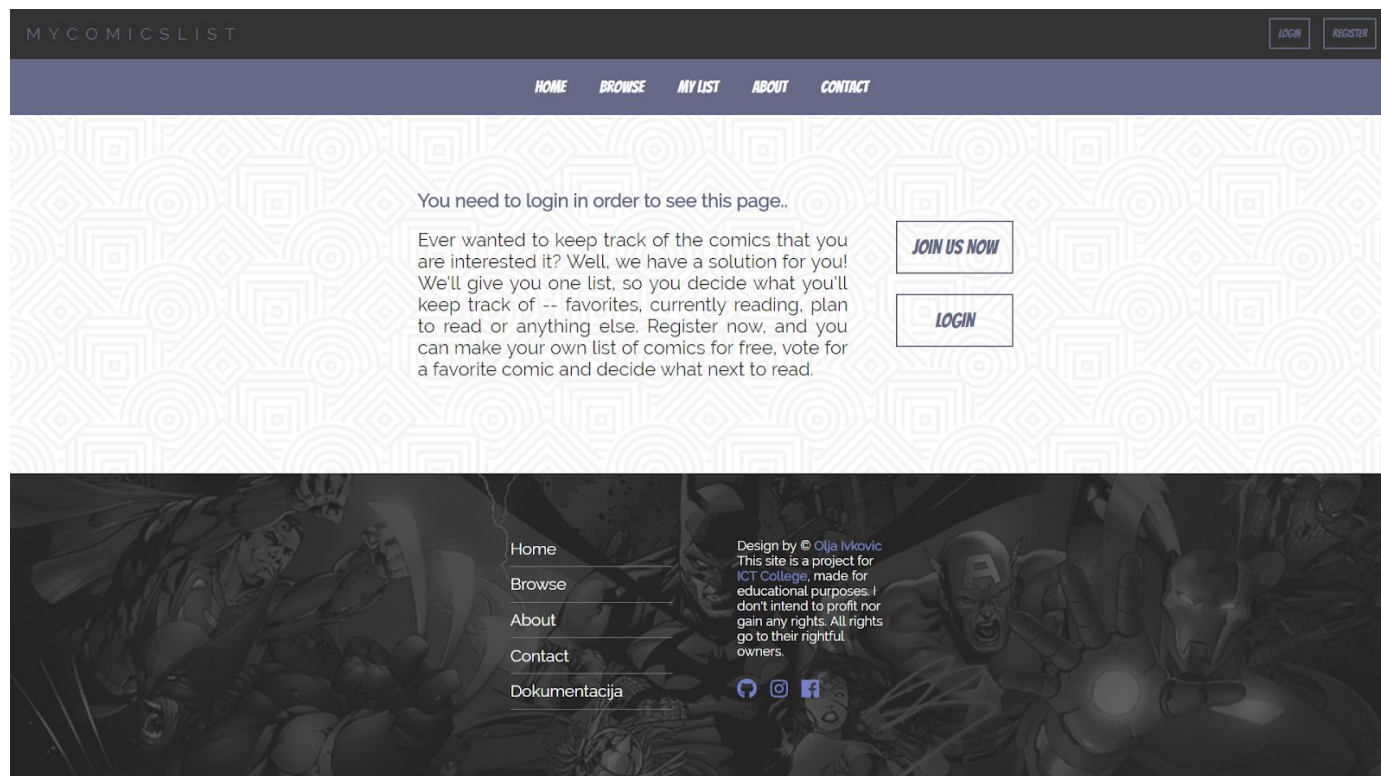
MYCOMICSLIST

LOGIN REGISTER

HOME BROWSE MY LIST ABOUT CONTACT

You need to login in order to see this page..

Ever wanted to keep track of the comics that you are interested it? Well, we have a solution for you! We'll give you one list, so you decide what you'll keep track of -- favorites, currently reading, plan to read or anything else. Register now, and you can make your own list of comics for free, vote for a favorite comic and decide what next to read.

JOIN US NOW

LOGIN

Home
Browse
About
Contact
Dokumentacija

Design by © Olja Ivkovic
This site is a project for ICT College, made for educational purposes. I don't intend to profit nor gain any rights. All rights go to their rightful owners.